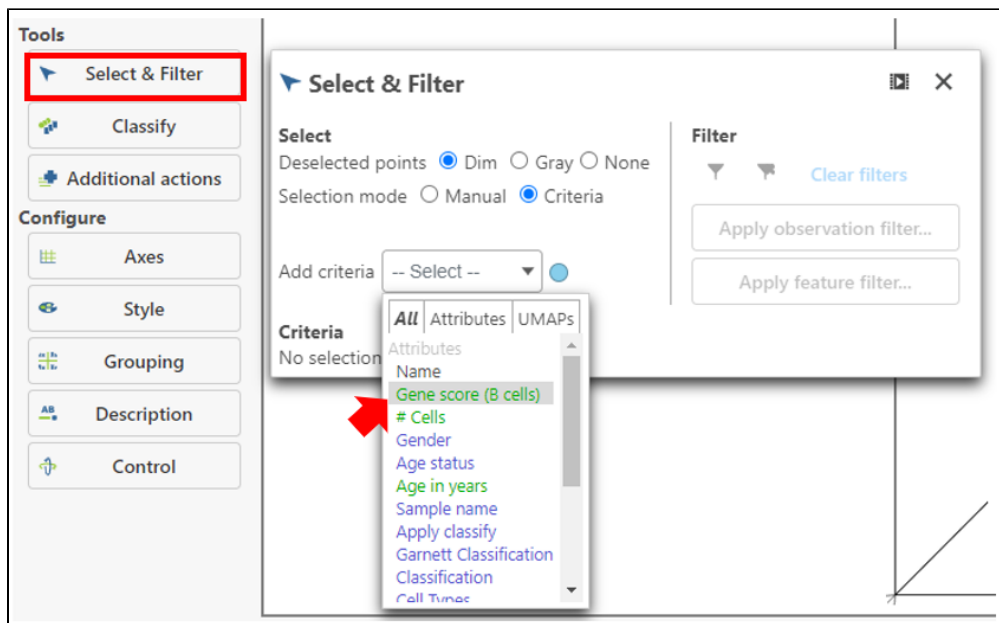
Tools

Select & Filter

Classify

Additional actions

Configure

Axes

Style

Grouping

Description

Control

Select & Filter

Select

Deselected points Dim Gray None

Selection mode Manual Criteria

Add criteria -- Select --

Criteria

No selection

All | Attributes | UMAPs

Attributes

Name

Gene score (B cells)

# Cells

Gender

Age status

Age in years

Sample name

Apply classify

Garnett Classification

Classification

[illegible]

Filter

Clear filters

Apply observation filter...

Apply feature filter...